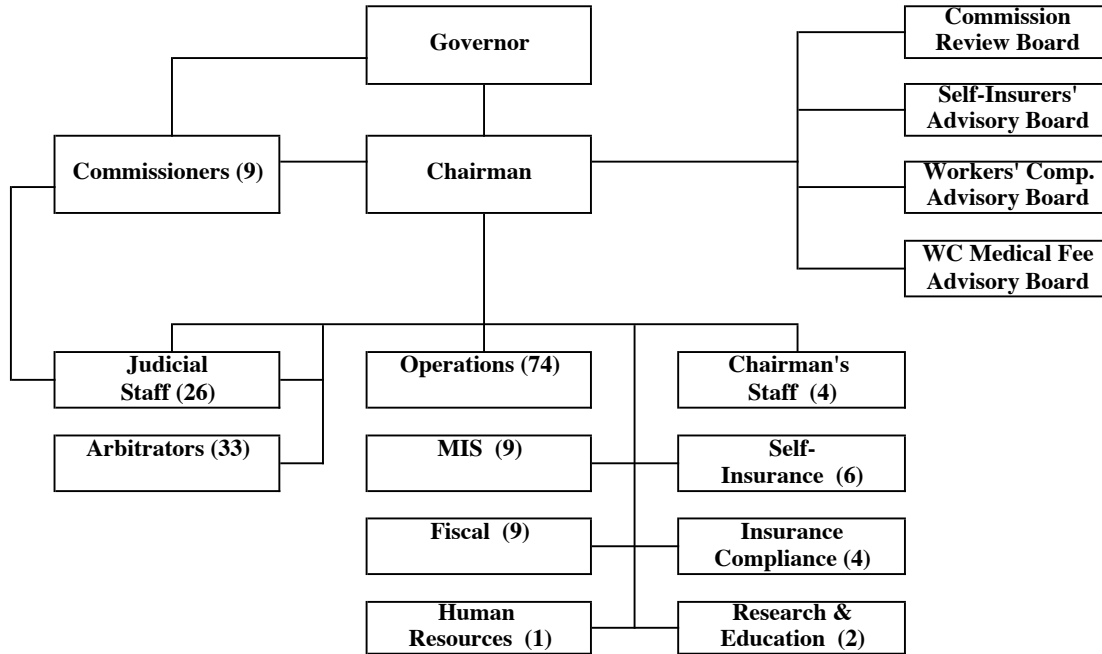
Governor

Commissioners (9)

Chairman

Commission Review Board

Self-Insurers' Advisory Board

Workers' Comp. Advisory Board

WC Medical Fee Advisory Board

Judicial Staff (26)

Operations (74)

Chairman's Staff (4)

Arbitrators (33)

MIS (9)

Self-Insurance (6)

Fiscal (9)

Insurance Compliance (4)

Human Resources (1)

Research & Education (2)